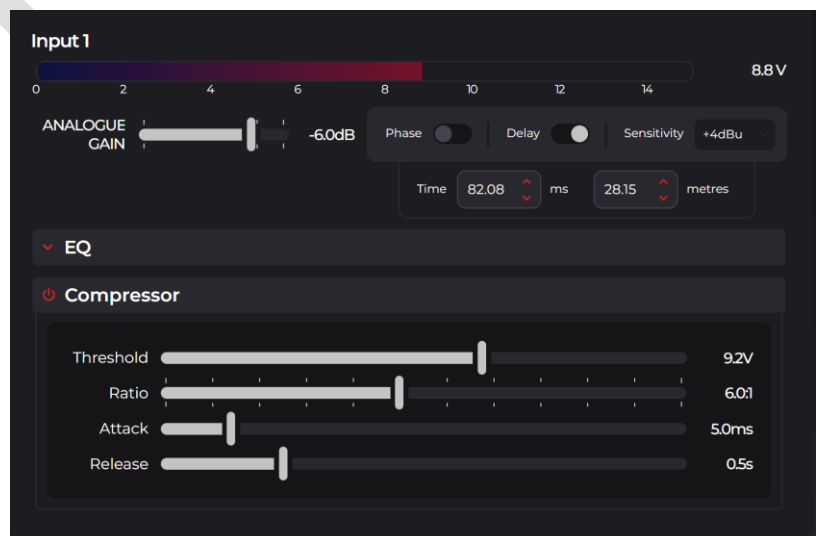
Input 1

0 2 4 6 8 10 12 14

8.8 V

ANALOGUE GAIN

-6.0dB

Phase

Delay

Sensitivity

+4dBu

Time

82.08

ms

28.15

metres

EQ

Compressor

Threshold

9.2V

Ratio

6.0:1

Attack

5.0ms

Release

0.5s